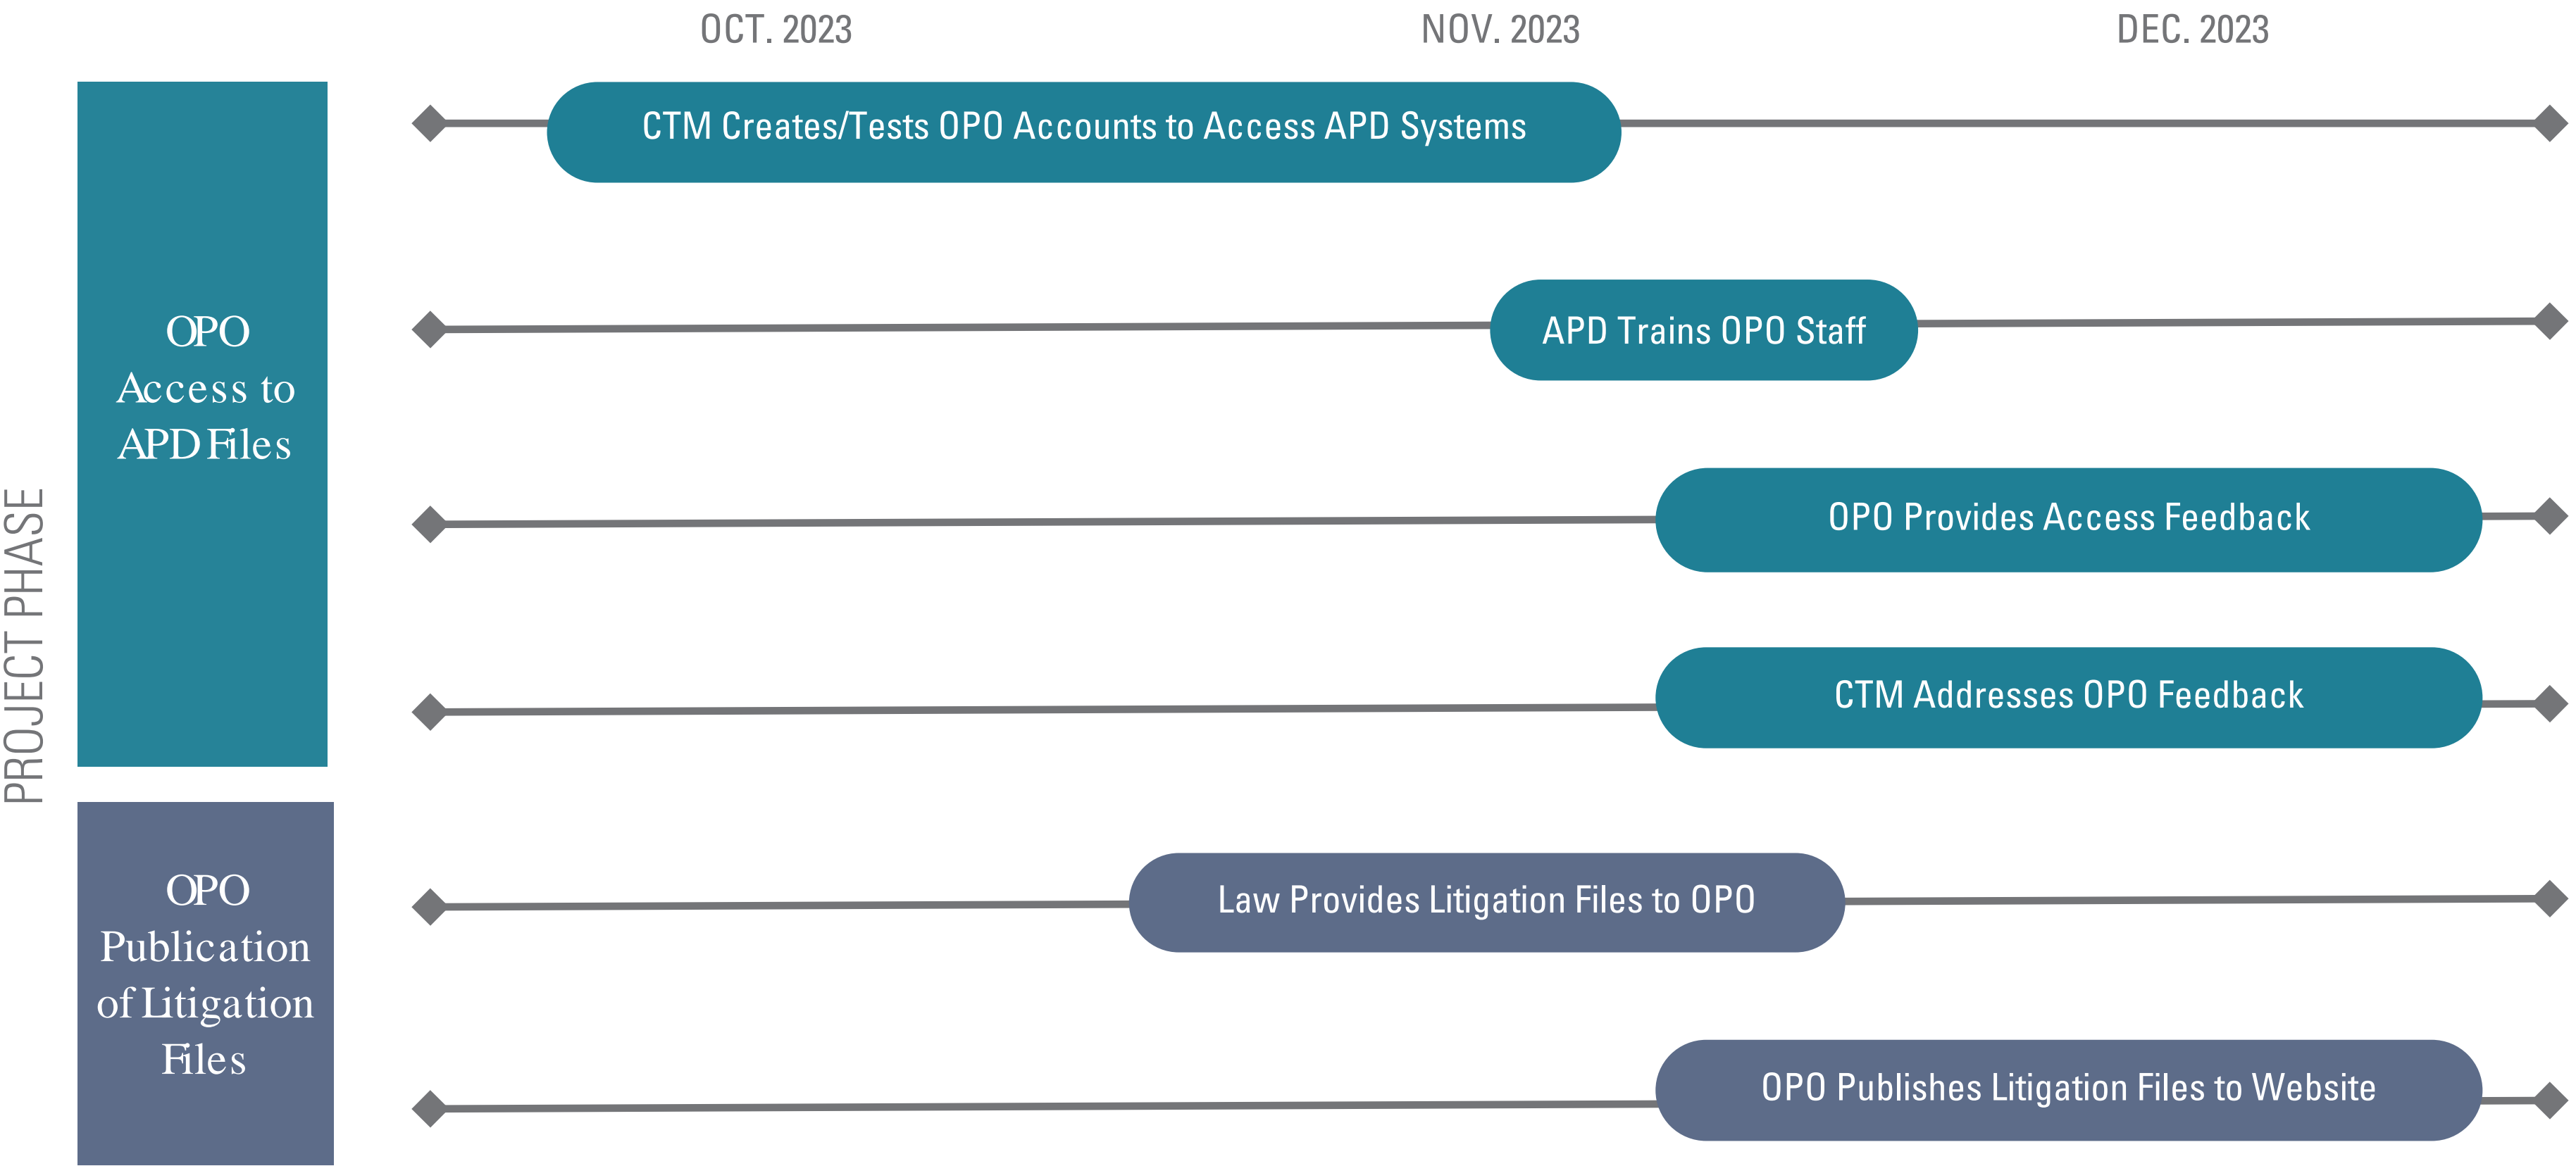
OCT. 2023

NOV. 2023

DEC. 2023

PROJECT PHASE

OPO Access to APD Files

CTM Creates/Tests OPO Accounts to Access APD Systems

APD Trains OPO Staff

OPO Provides Access Feedback

CTM Addresses OPO Feedback

OPO Publication of Litigation Files

Law Provides Litigation Files to OPO

OPO Publishes Litigation Files to Website